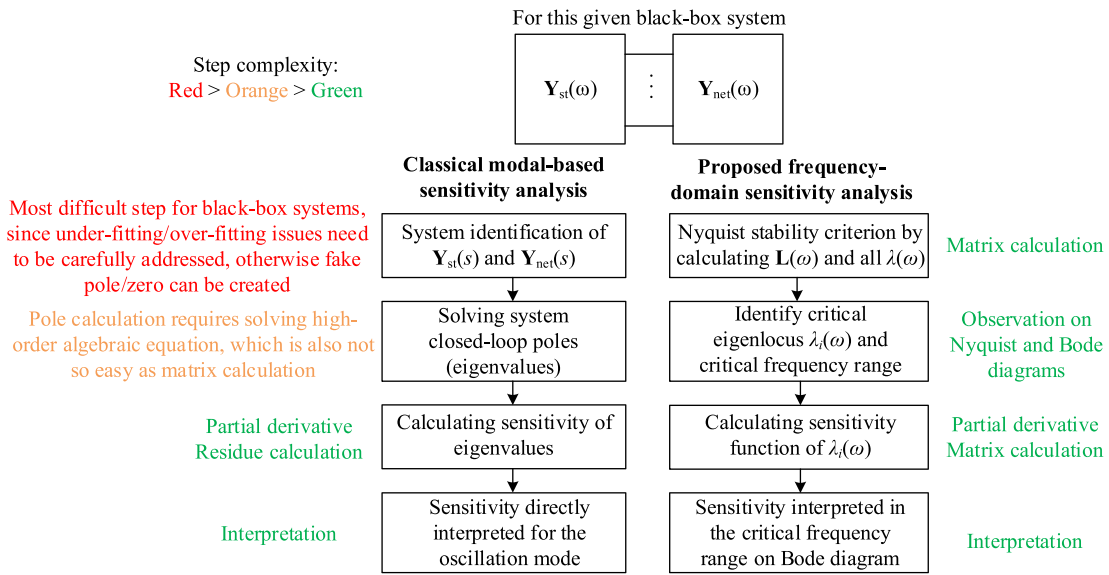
For this given black-box system

Step complexity:
Red > Orange > Green

$\mathbf{Y}_{st}(\omega)$ ⋮ $\mathbf{Y}_{net}(\omega)$

**Classical modal-based sensitivity analysis**

**Proposed frequency-domain sensitivity analysis**

Most difficult step for black-box systems, since under-fitting/over-fitting issues need to be carefully addressed, otherwise fake pole/zero can be created

System identification of $\mathbf{Y}_{st}(s)$ and $\mathbf{Y}_{net}(s)$

Nyquist stability criterion by calculating $\mathbf{L}(\omega)$ and all $\lambda(\omega)$

Matrix calculation

Pole calculation requires solving high-order algebraic equation, which is also not so easy as matrix calculation

Solving system closed-loop poles (eigenvalues)

Identify critical eigenlocus $\lambda_i(\omega)$ and critical frequency range

Observation on Nyquist and Bode diagrams

Partial derivative
Residue calculation

Calculating sensitivity of eigenvalues

Calculating sensitivity function of $\lambda_i(\omega)$

Partial derivative
Matrix calculation

Interpretation

Sensitivity directly interpreted for the oscillation mode

Sensitivity interpreted in the critical frequency range on Bode diagram

Interpretation